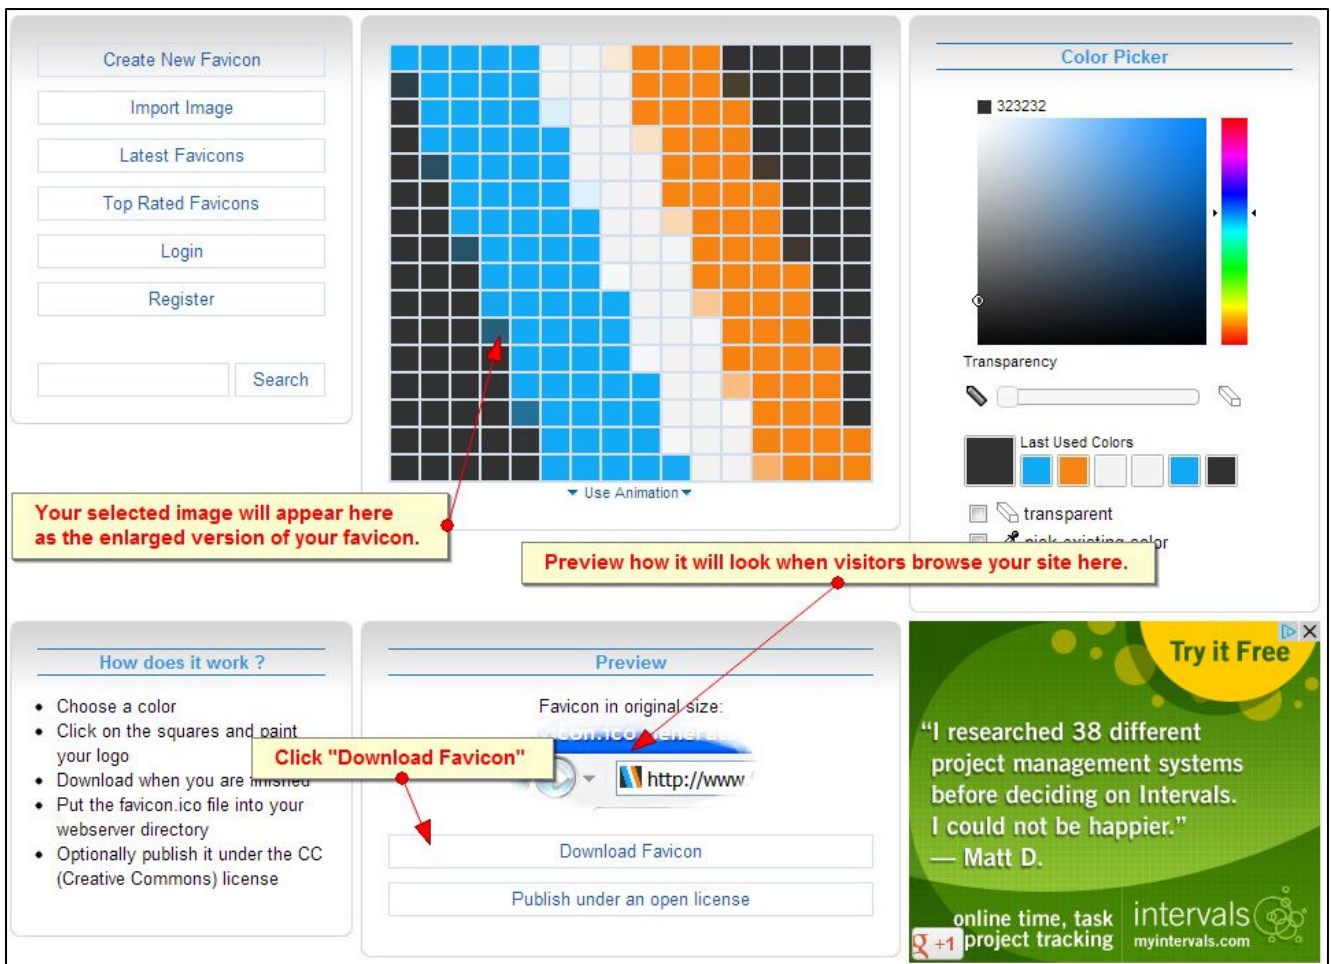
Create New Favicon

Import Image

Latest Favicons

Top Rated Favicons

Login

Register

Search

Use Animation

Your selected image will appear here as the enlarged version of your favicon.

Color Picker

323232

Transparency

Last Used Colors

transparent

pick existing color

Preview how it will look when visitors browse your site here.

How does it work ?

- Choose a color
- Click on the squares and paint your logo
- Download when you are finished
- Put the favicon.ico file into your webserver directory
- Optionally publish it under the CC (Creative Commons) license

Click "Download Favicon"

Preview

Favicon in original size:

favicon.ico Generator

http://www.

Download Favicon

Publish under an open license

Try it Free

"I researched 38 different project management systems before deciding on Intervals. I could not be happier."
— Matt D.

online time, task project tracking

intervals
myintervals.com

+1